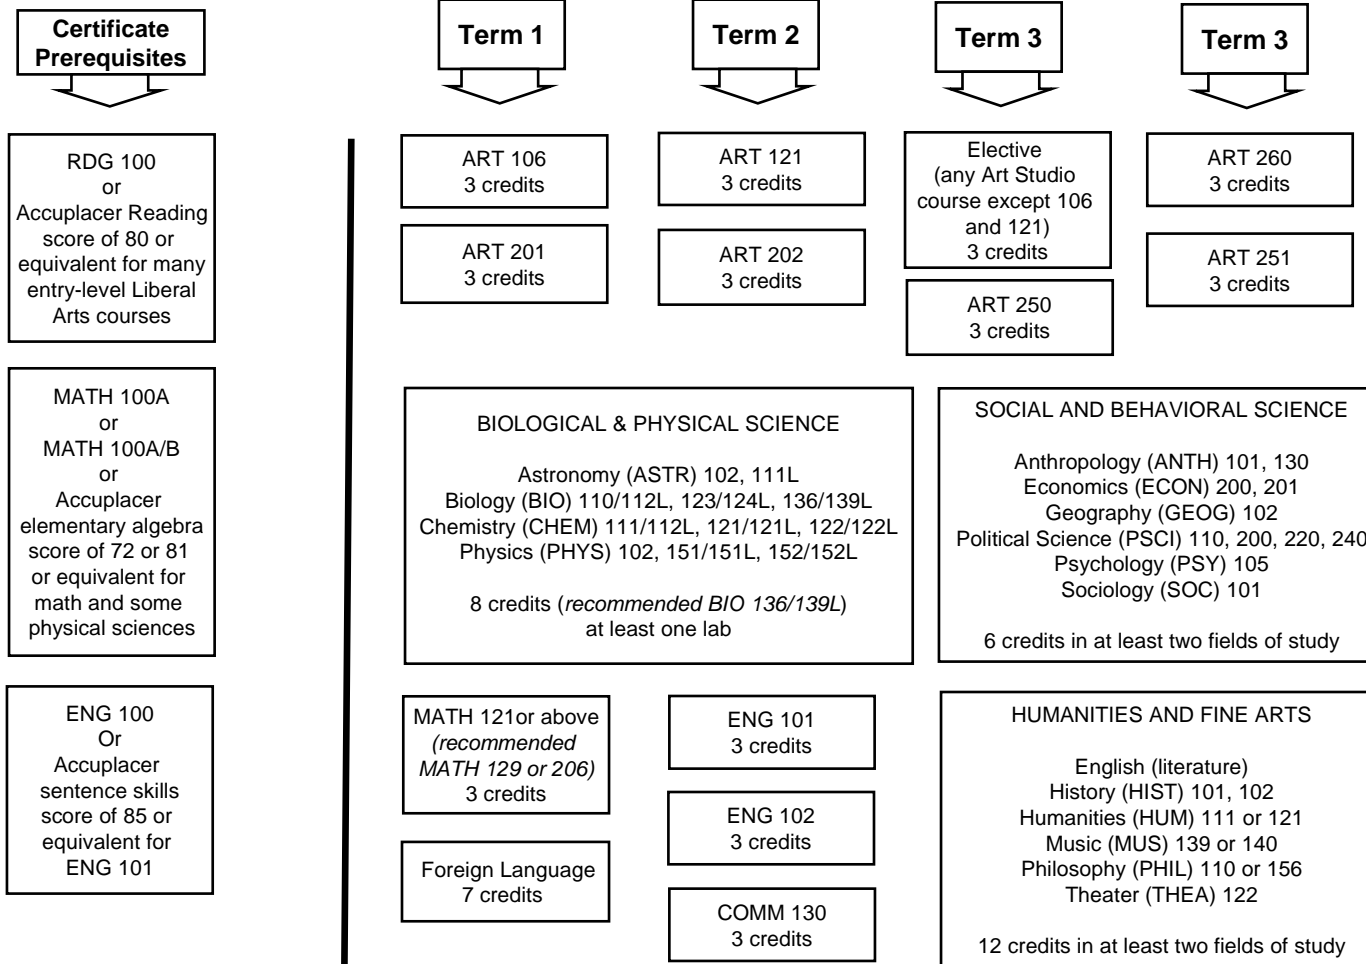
Certificate Prerequisites

RDG 100
or
Accuplacer Reading score of 80 or equivalent for many entry-level Liberal Arts courses

MATH 100A
or
MATH 100A/B
or
Accuplacer elementary algebra score of 72 or 81 or equivalent for math and some physical sciences

ENG 100
Or
Accuplacer sentence skills score of 85 or equivalent for ENG 101

Term 1

ART 106
3 credits

ART 201
3 credits

Term 2

ART 121
3 credits

ART 202
3 credits

Term 3

Elective
(any Art Studio course except 106 and 121)
3 credits

ART 250
3 credits

Term 3

ART 260
3 credits

ART 251
3 credits

BIOLOGICAL & PHYSICAL SCIENCE

Astronomy (ASTR) 102, 111L
Biology (BIO) 110/112L, 123/124L, 136/139L
Chemistry (CHEM) 111/112L, 121/121L, 122/122L
Physics (PHYS) 102, 151/151L, 152/152L

8 credits (*recommended BIO 136/139L*)
at least one lab

SOCIAL AND BEHAVIORAL SCIENCE

Anthropology (ANTH) 101, 130
Economics (ECON) 200, 201
Geography (GEOG) 102
Political Science (PSCI) 110, 200, 220, 240
Psychology (PSY) 105
Sociology (SOC) 101

6 credits in at least two fields of study

MATH 121or above
*(recommended MATH 129 or 206)*
3 credits

Foreign Language
7 credits

ENG 101
3 credits

ENG 102
3 credits

COMM 130
3 credits

HUMANITIES AND FINE ARTS

English (literature)
History (HIST) 101, 102
Humanities (HUM) 111 or 121
Music (MUS) 139 or 140
Philosophy (PHIL) 110 or 156
Theater (THEA) 122

12 credits in at least two fields of study